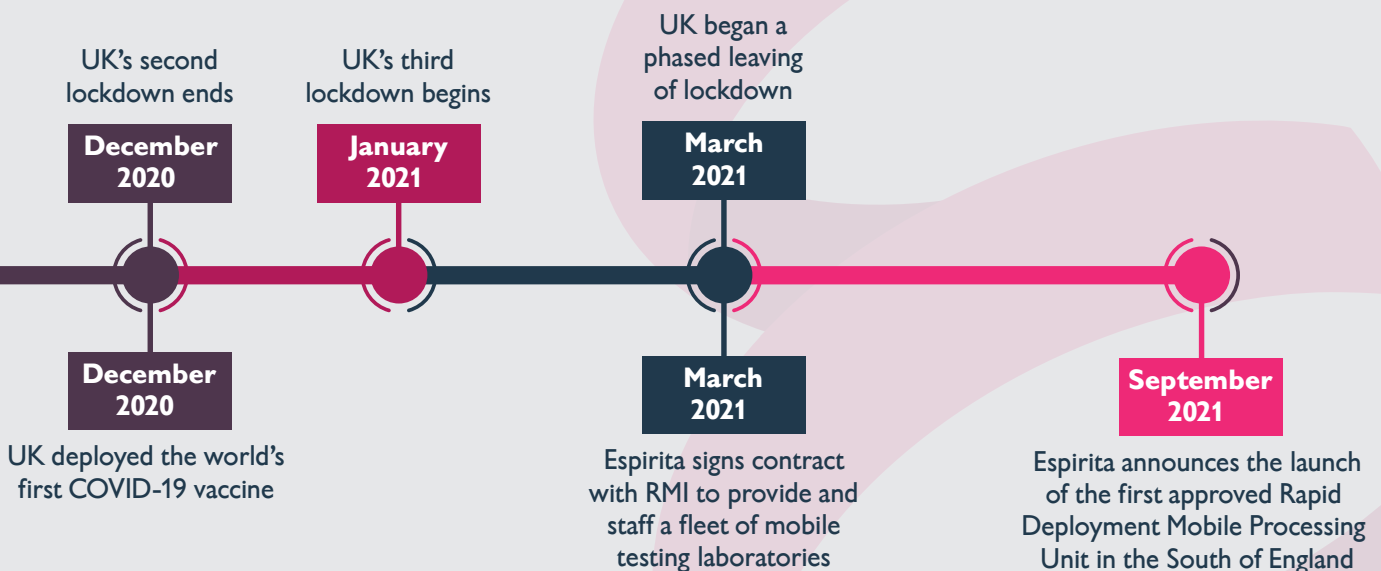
UK's second lockdown ends

December 2020

UK's third lockdown begins

January 2021

UK began a phased leaving of lockdown

March 2021

December 2020

UK deployed the world's first COVID-19 vaccine

March 2021

Espirita signs contract with RMI to provide and staff a fleet of mobile testing laboratories

September 2021

Espirita announces the launch of the first approved Rapid Deployment Mobile Processing Unit in the South of England